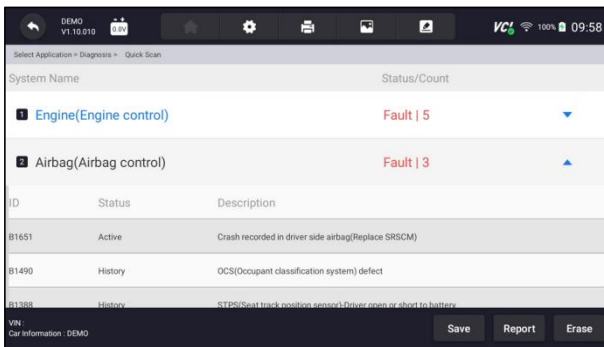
DEMO
V1.10.010

0.0V

VCI 100% 09:58

Select Application > Diagnosis > Quick Scan

System Name

Status/Count

1 Engine(Engine control)

Fault | 5

2 Airbag(Airbag control)

Fault | 3

| ID | Status | Description |
|---|---|---|
| B1651 | Active | Crash recorded in driver side airbag(Replace SRSCM) |
| B1490 | History | OCS(Occupant classification system) defect |
| B1388 | History | STPS(Seat track position sensor)-Driver open or short to battery |

VIN :
Car Information : DEMO

Save

Report

Erase